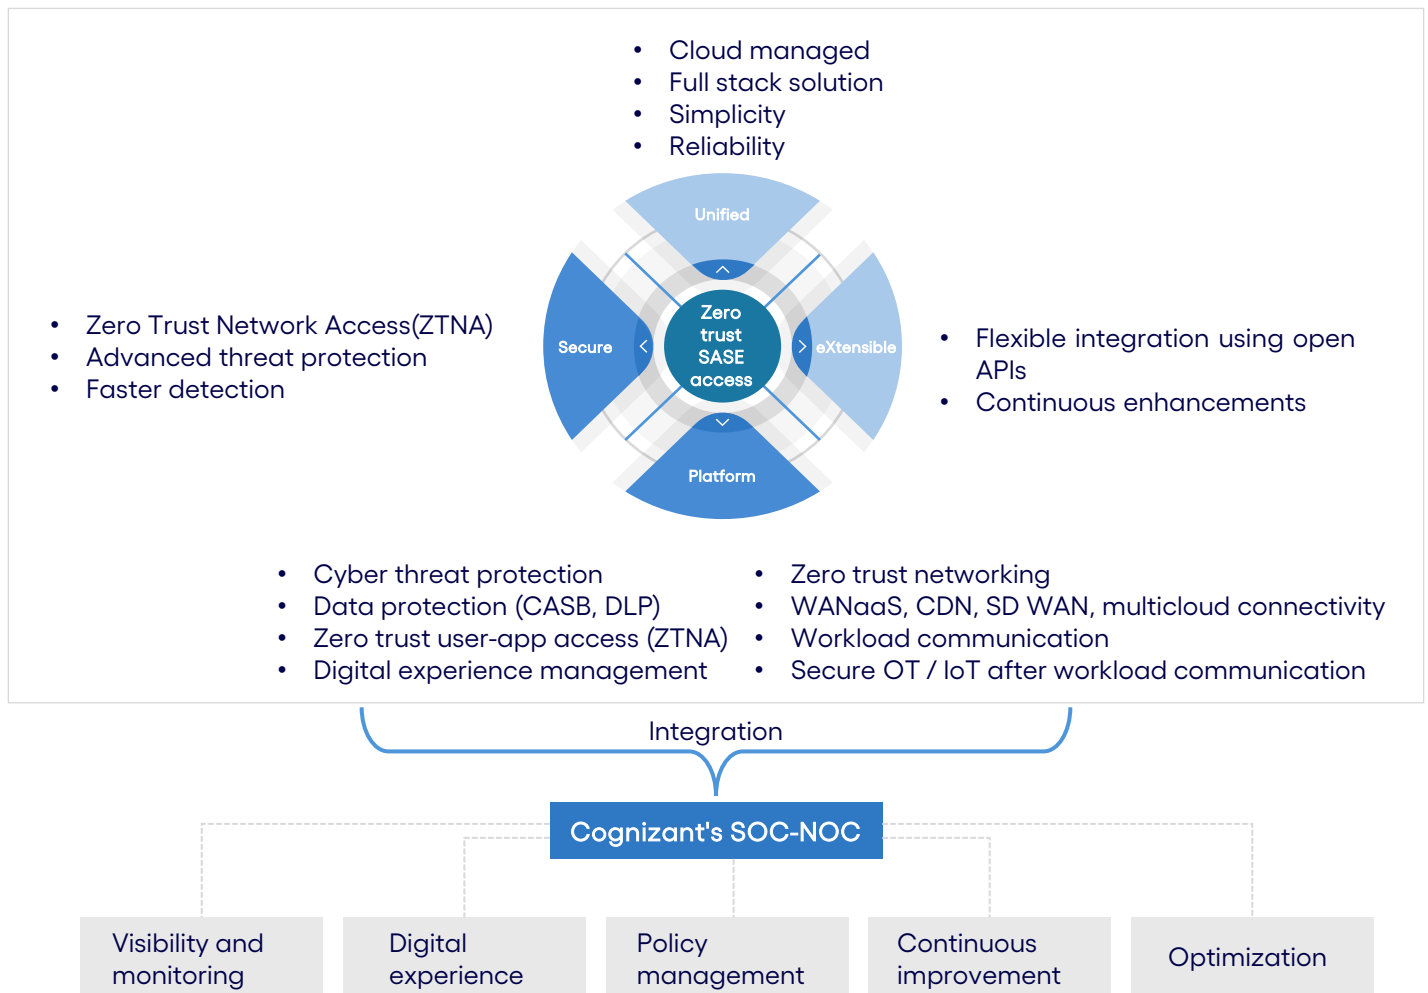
- Cloud managed
- Full stack solution
- Simplicity
- Reliability

Unified

Secure

Zero trust SASE access

eXtensible

Platform

- Zero Trust Network Access(ZTNA)
- Advanced threat protection
- Faster detection

- Flexible integration using open APIs
- Continuous enhancements

- Cyber threat protection
- Data protection (CASB, DLP)
- Zero trust user-app access (ZTNA)
- Digital experience management

- Zero trust networking
- WANaaS, CDN, SD WAN, multicloud connectivity
- Workload communication
- Secure OT / IoT after workload communication

Integration

Cognizant's SOC-NOC

Visibility and monitoring

Digital experience

Policy management

Continuous improvement

Optimization